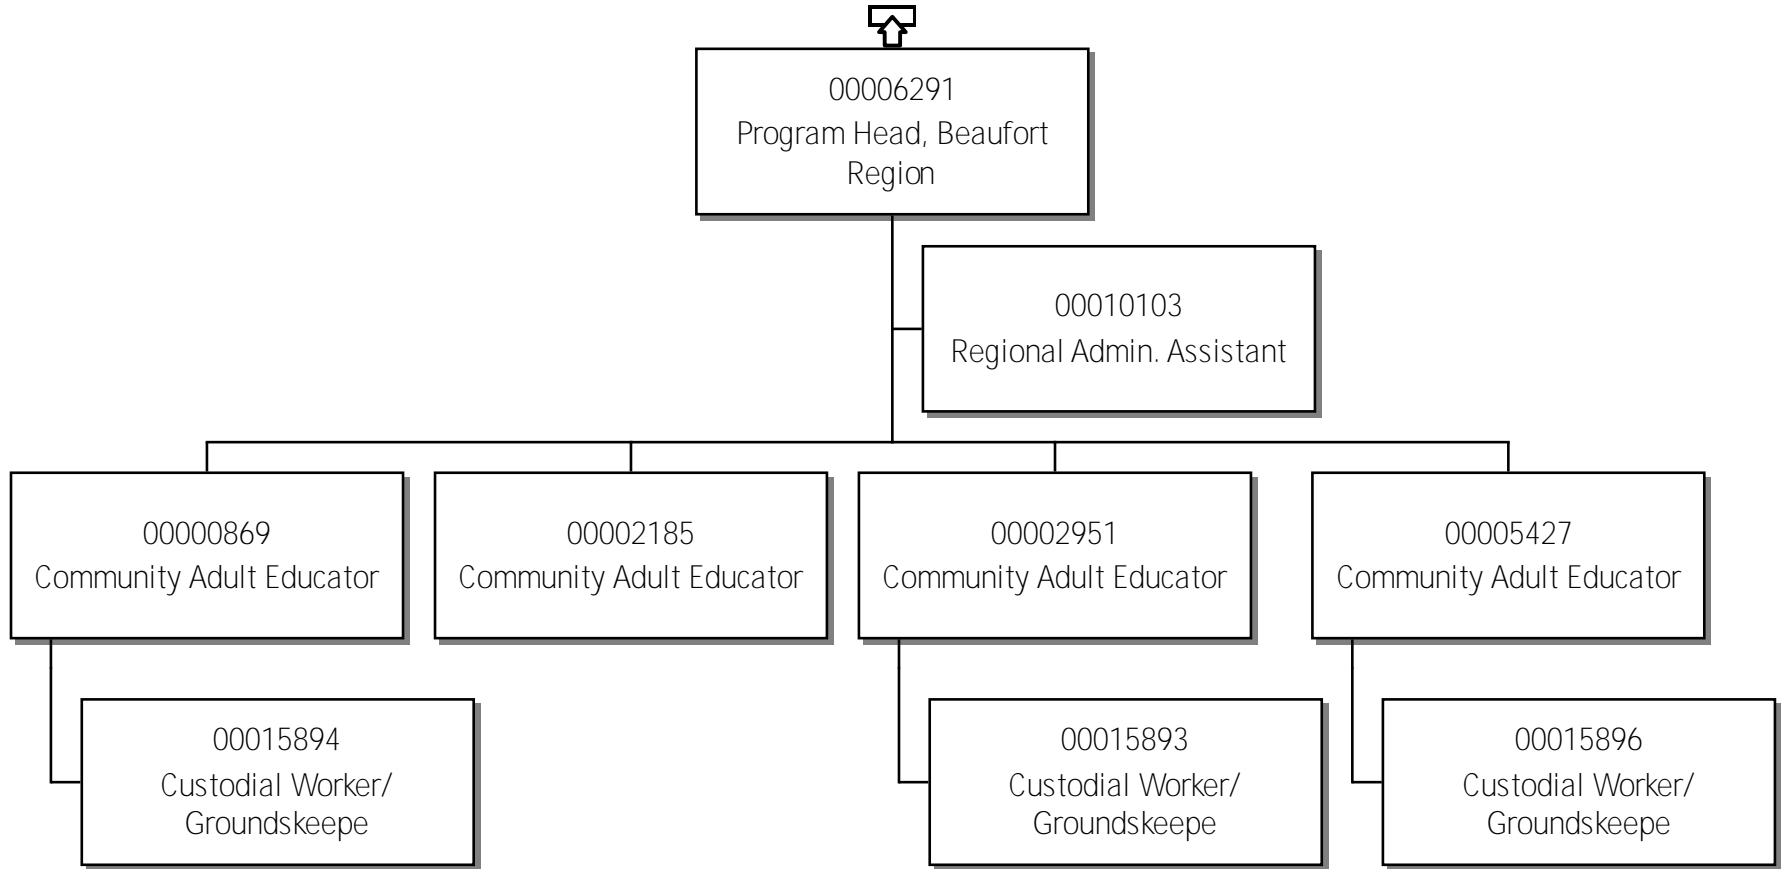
00006291
Program Head, Beaufort Region

00010103
Regional Admin. Assistant

00000869
Community Adult Educator

00002185
Community Adult Educator

00002951
Community Adult Educator

00005427
Community Adult Educator

00015894
Custodial Worker/ Groundskeepe

00015893
Custodial Worker/ Groundskeepe

00015896
Custodial Worker/ Groundskeepe